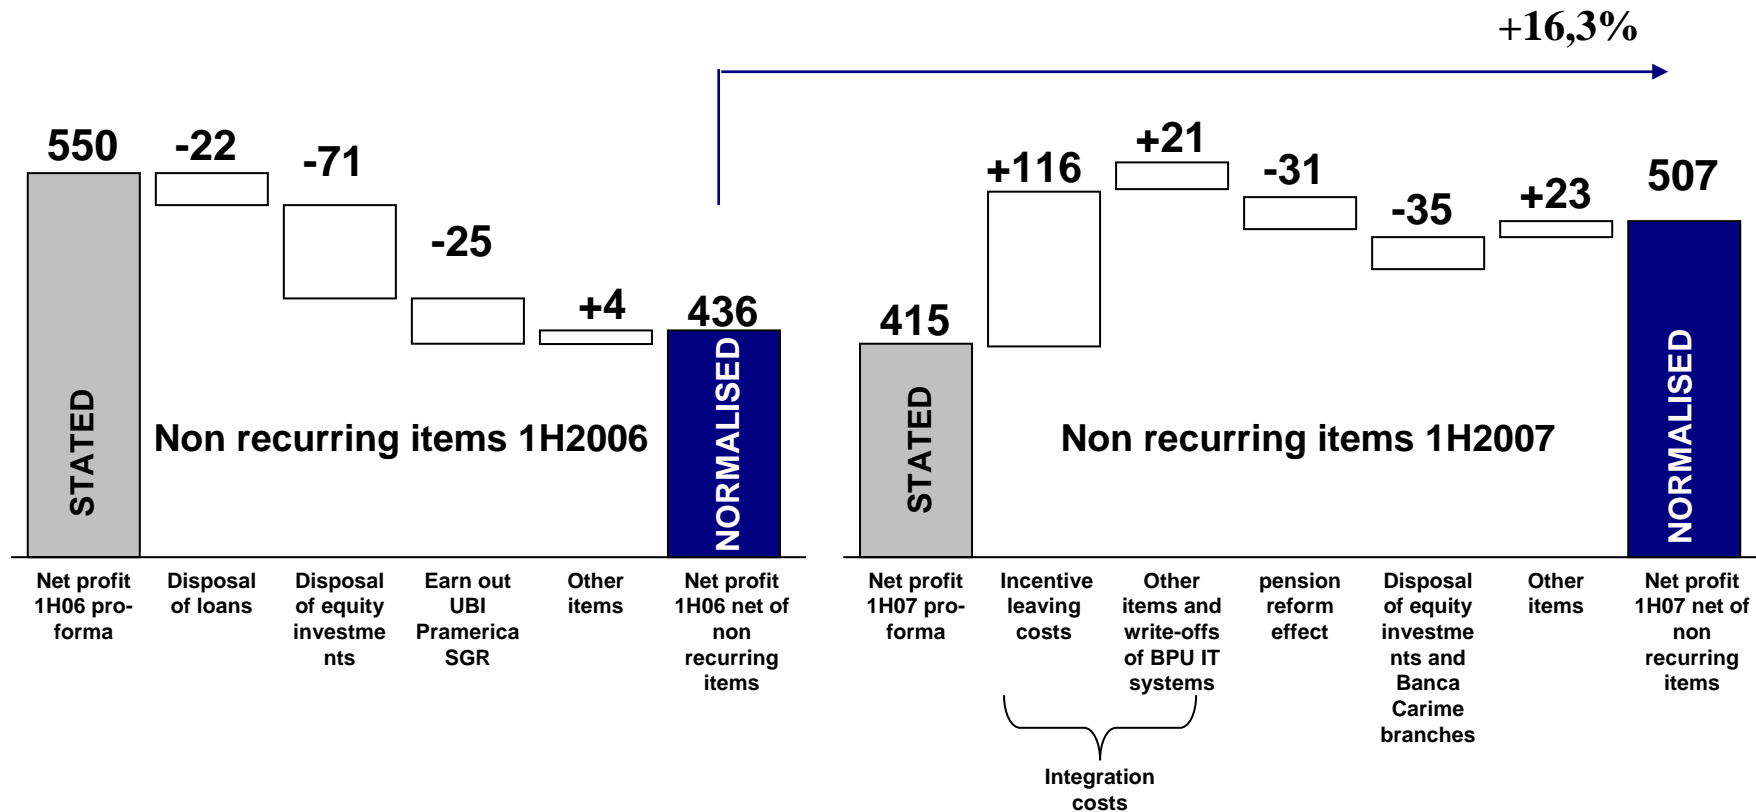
+16,3%

550
-22
-71
-25
+4
436

STATED

Non recurring items 1H2006

NORMALISED

Net profit 1H06 pro-forma

Disposal of loans

Disposal of equity investme nts

Earn out UBI Pramerica SGR

Other items

Net profit 1H06 net of non recurring items

415
+116
+21
-31
-35
+23
507

STATED

Non recurring items 1H2007

NORMALISED

Net profit 1H07 pro-forma

Incentive leaving costs

Other items and write-offs of BPU IT systems

pension reform effect

Disposal of equity investme nts and Banca Carime branches

Other items

Net profit 1H07 net of non recurring items

Integration costs